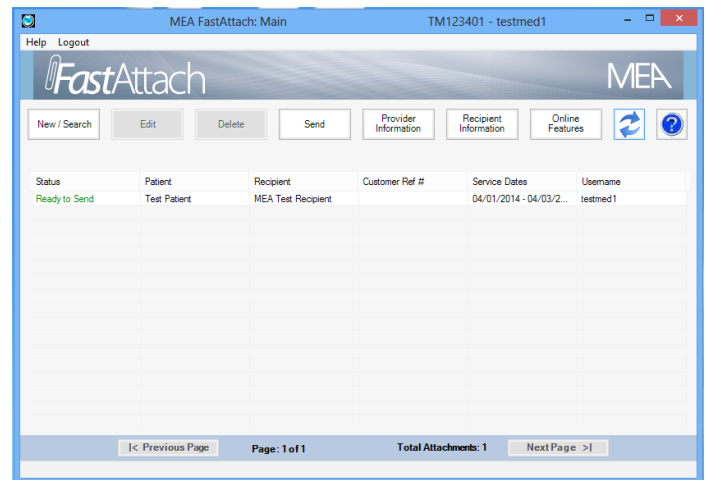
MEA FastAttach: Main TM123401 - testmed1

Help Logout

FastAttach

MEA

New / Search | Edit | Delete | Send | Provider Information | Recipient Information | Online Features

| Status | Patient | Recipient | Customer Ref # | Service Dates | Username |
|---|---|---|---|---|---|
| Ready to Send | Test Patient | MEA Test Recipient | | 04/01/2014 - 04/03/2... | testmed1 |

|< Previous Page Page: 1 of 1 Total Attachments: 1 Next Page >|